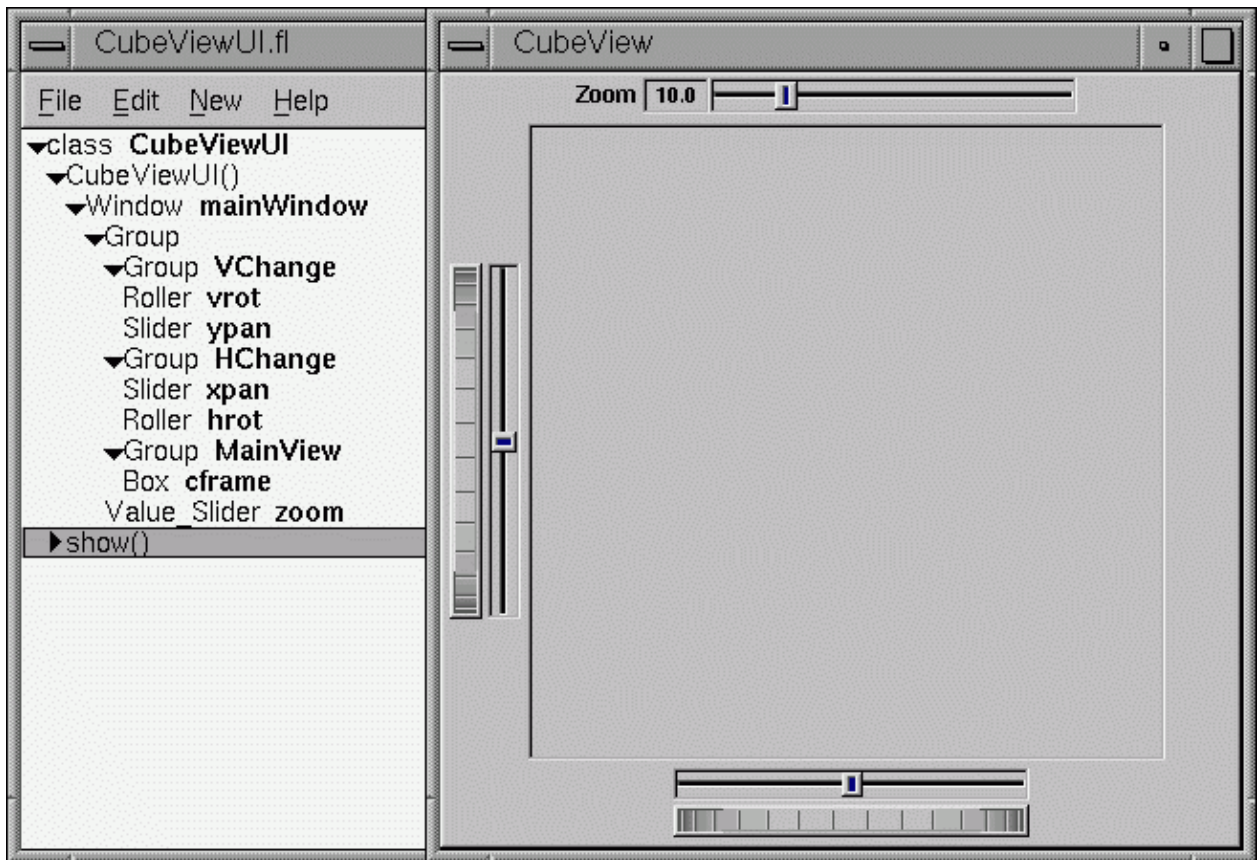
CubeViewUI.fl

File Edit New Help

class CubeViewUI
CubeViewUI()
Window mainWindow
Group
Group VChange
Roller vrot
Slider ypan
Group HChange
Slider xpan
Roller hrot
Group MainView
Box cframe
Value_Slider zoom
show()

CubeView

Zoom 10.0